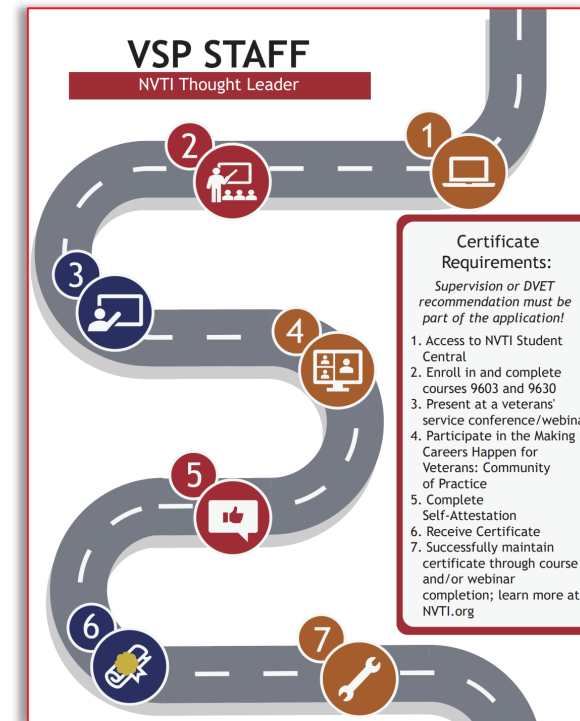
VSP STAFF

NVTI Thought Leader

2

1

3

4

5

6

7

Certificate Requirements:

*Supervision or DVET recommendation must be part of the application!*

1. Access to NVTI Student Central
2. Enroll in and complete courses 9603 and 9630
3. Present at a veterans' service conference/webina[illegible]
4. Participate in the Making Careers Happen for Veterans: Community of Practice
5. Complete Self-Attestation
6. Receive Certificate
7. Successfully maintain certificate through course and/or webinar completion; learn more at NVTI.org